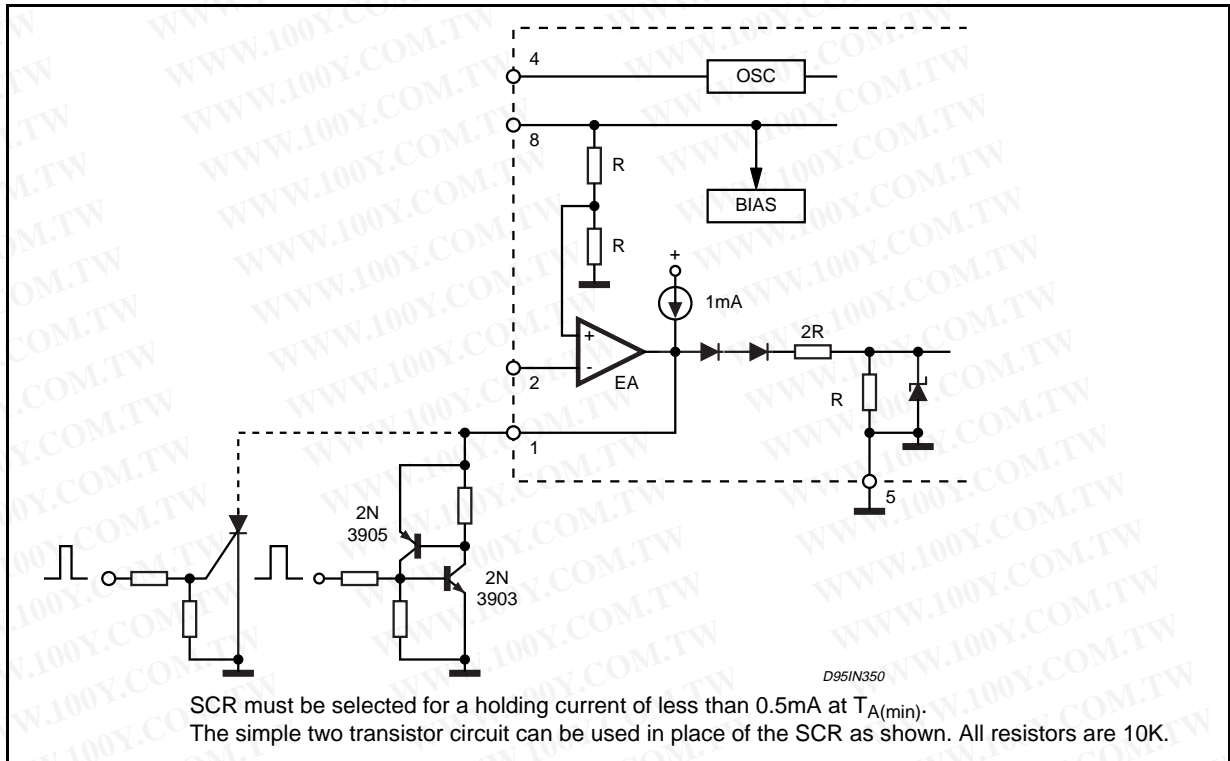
4

OSC

8

R

BIAS

R

+

1mA

+

-

EA

2R

2

R

1

5

2N
3905

2N
3903

D95IN350

SCR must be selected for a holding current of less than 0.5mA at $T_{A(min)}$.
The simple two transistor circuit can be used in place of the SCR as shown. All resistors are 10K.

WWW.100Y.COM.TW